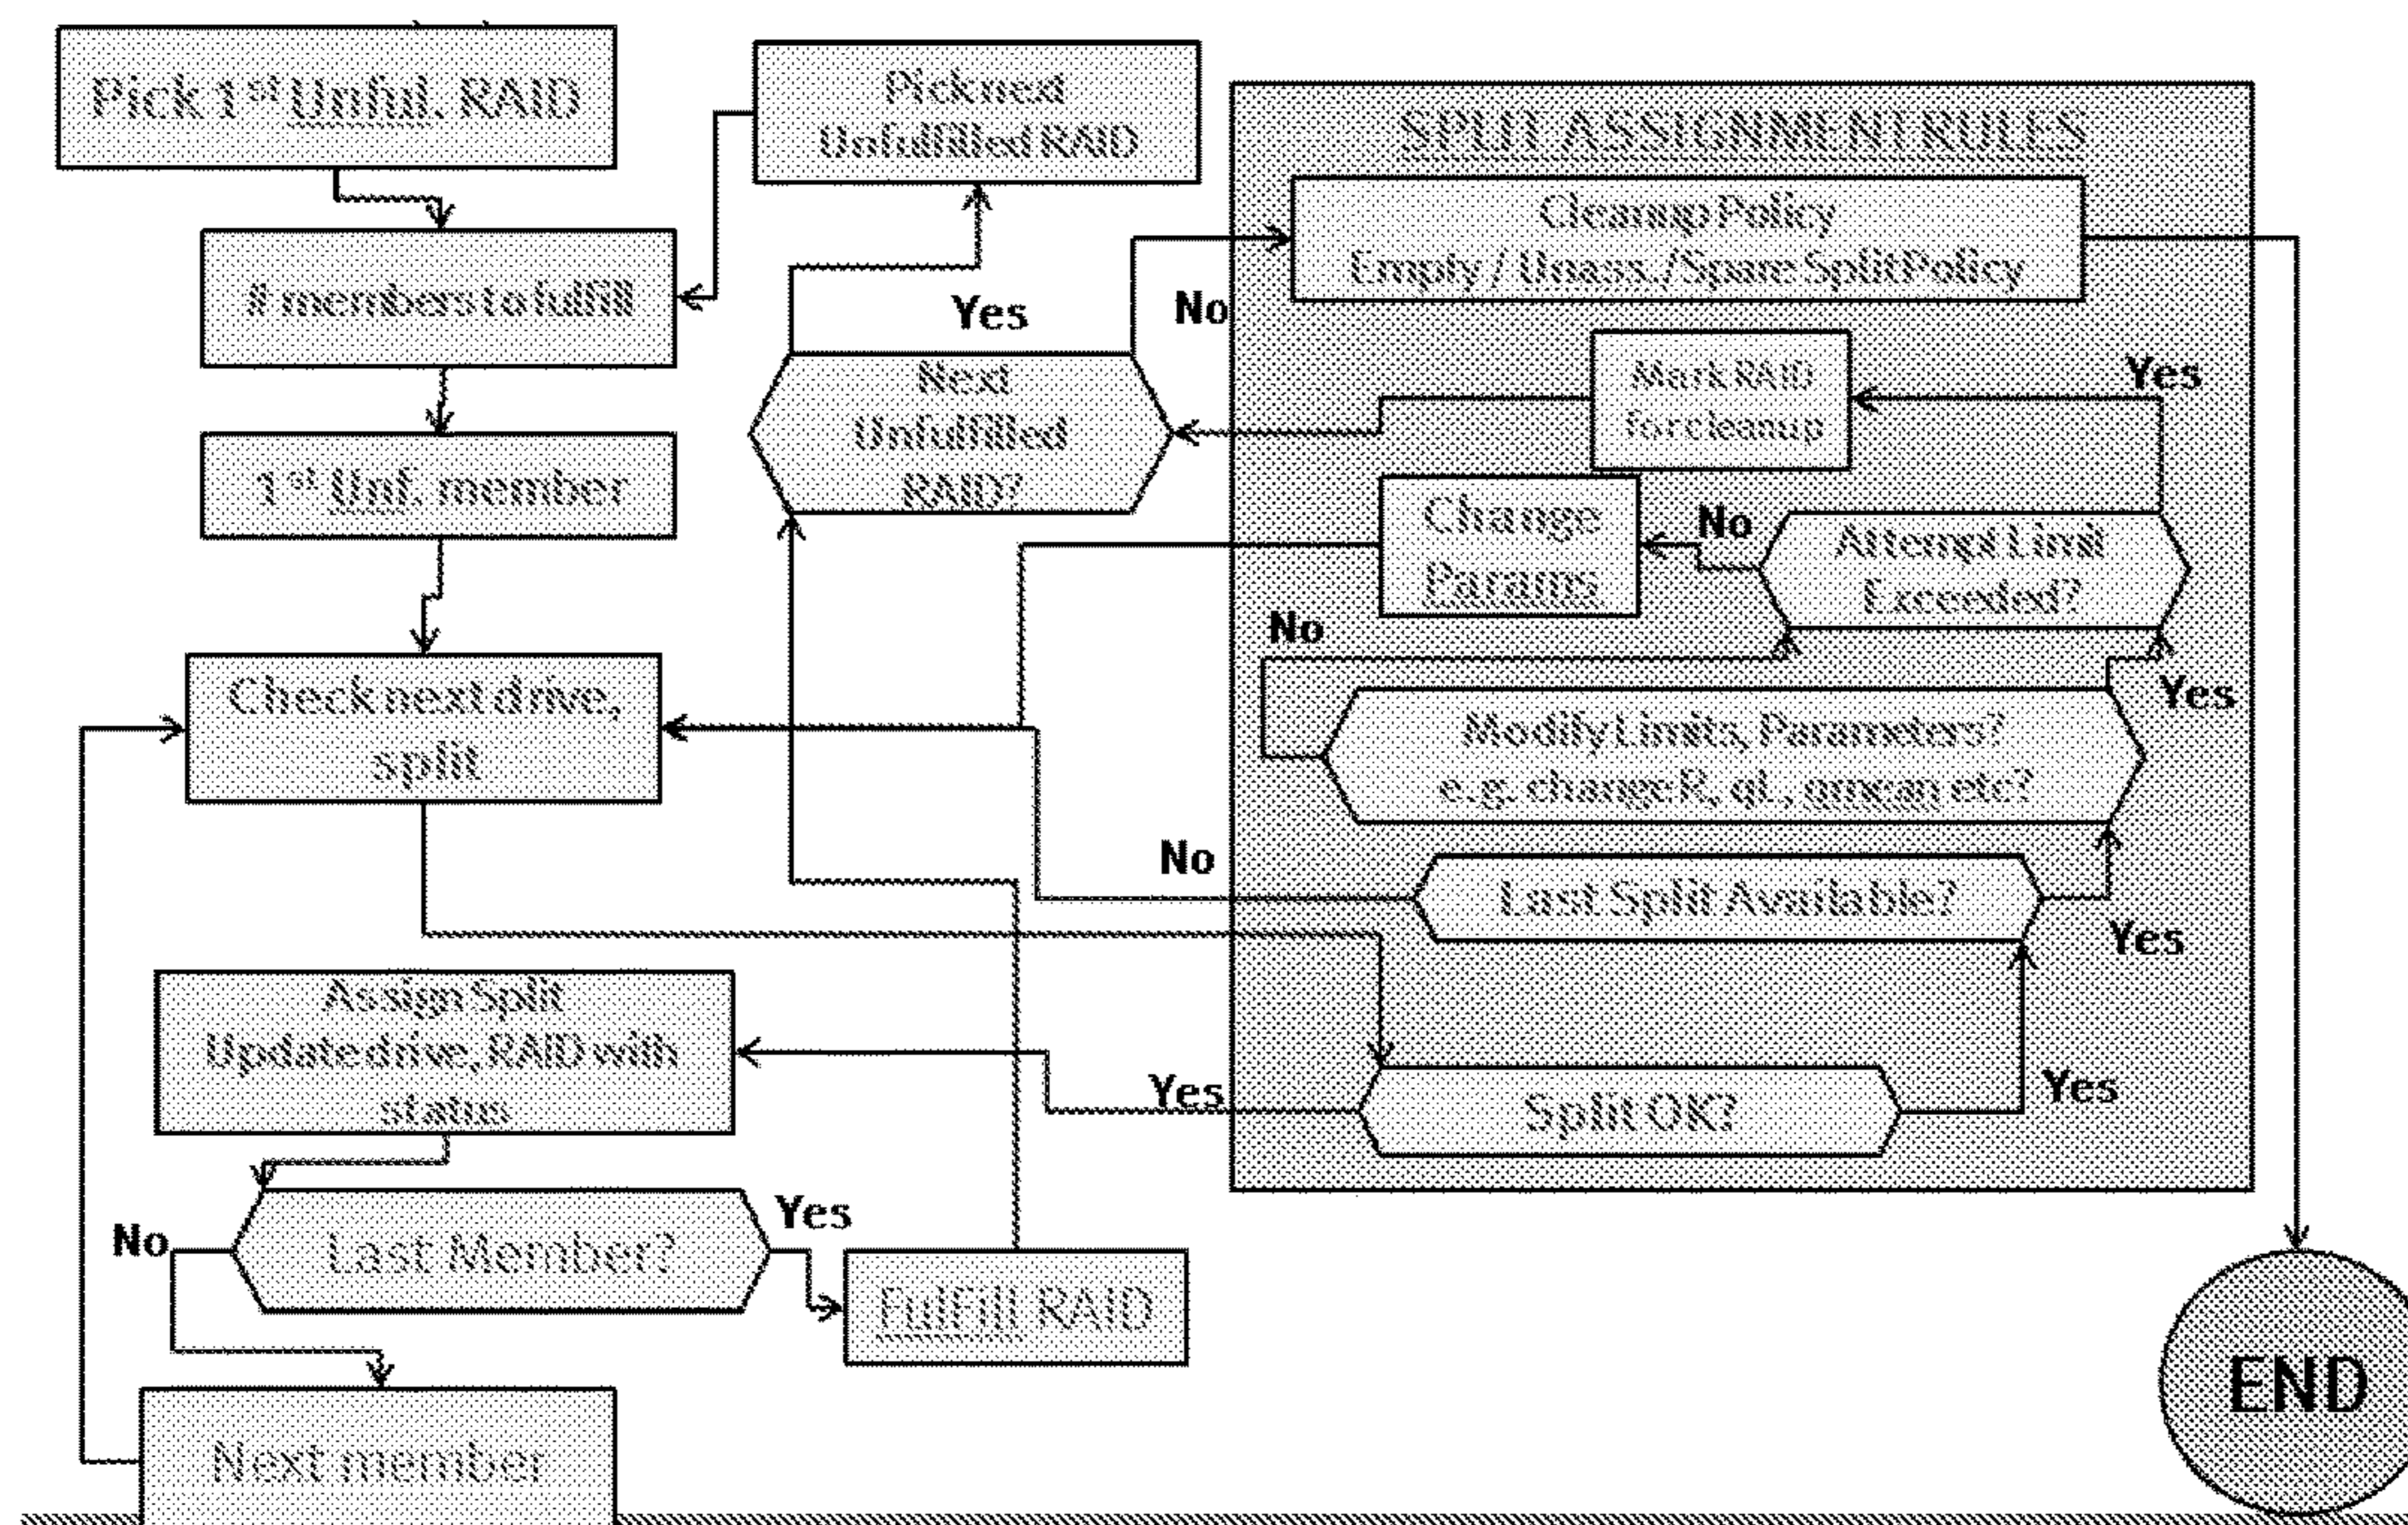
Pick 1st Unful. RAID

Picknext Unfulfilled RAID

SPLIT ASSIGNMENT RULES

Cleanup Policy Empty / Unass./Spare SplitPolicy

# members to fulfill

Yes

No

Next Unfulfilled RAID?

Mark RAID for cleanup

Yes

1st Unf. member

Change Params

No

Attempt Limit Exceeded?

No

Check next drive, split

Yes

Modify Limits, Parameters? e.g. changeR, qL, qmean etc?

No

Last Split Available?

Yes

Assign Split Update drive, RAID with status

Yes

Split OK?

Yes

No

Last Member?

Yes

FulFill RAID

END

Next member